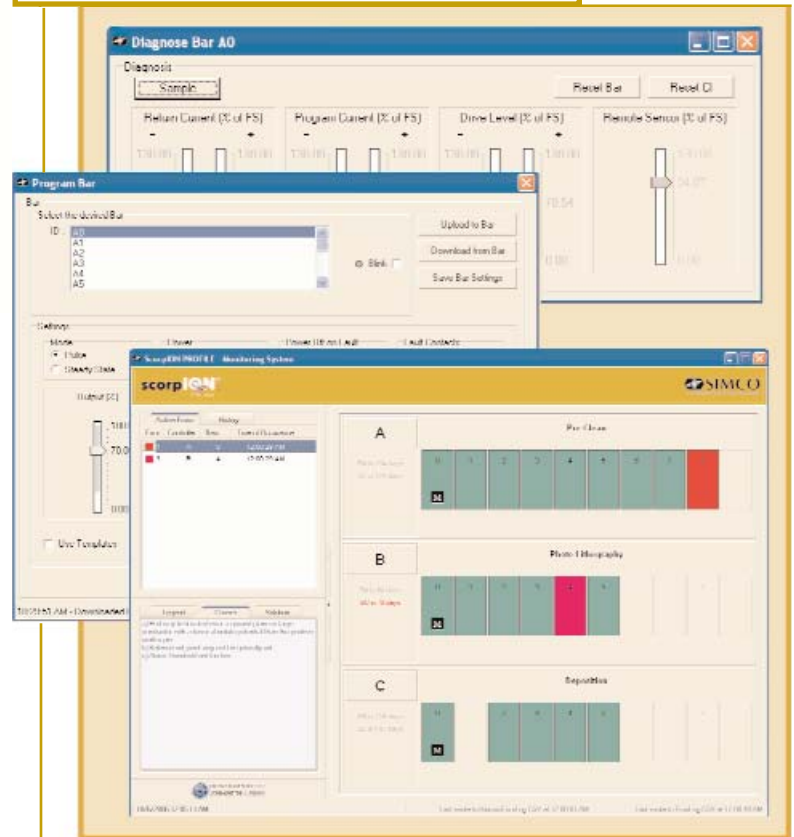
Diagnose Bar A0

Diagnosis

Sample

Reset Bar

Reset CI

Return Current (% of FS)

Program Current (% of FS)

Drive Level (% of FS)

Remote Sensor (% of FS)

-

+

-

+

-

+

100.00

100.00

100.00

100.00

100.00

100.00

70.54

0.00

0.00

Program Bar

Bar

Select the desired Bar

ID :

A0
A1
A2
A3
A4
A5

Blink

Upload to Bar

Download from Bar

Save Bar Settings

Settings

Mode

Pulse

Steady State

Power

Power Off on Fault

Fault Contacts

Output (C)

70.0

0.00

Use Templates

ScorpION PROFILE - Monitoring System

scorpION

SIMCO

Active Items

History

A

Pre Clean

0

1

2

3

4

5

6

7

M

B

Photo Lithography

M

C

Deposition

M

Legend

Causes

Solution